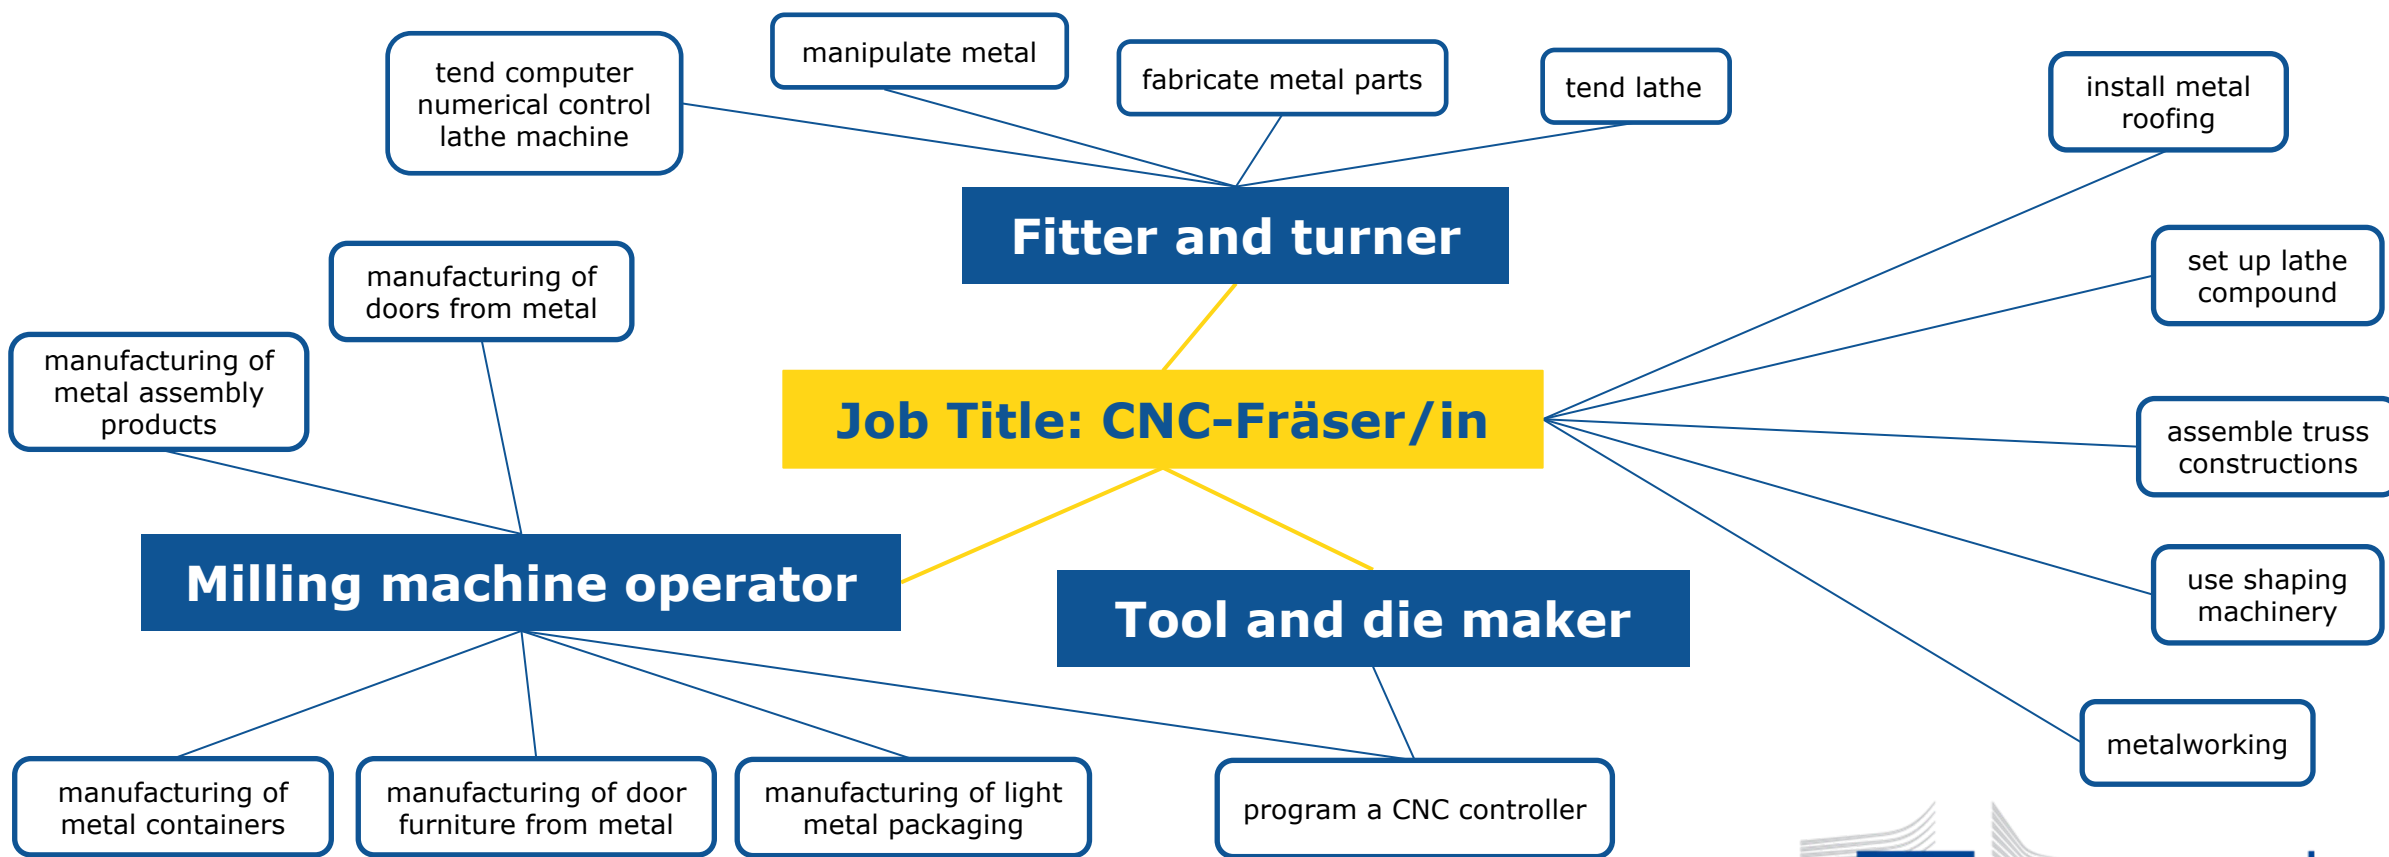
tend computer numerical control lathe machine

manipulate metal

fabricate metal parts

tend lathe

install metal roofing

Fitter and turner

manufacturing of doors from metal

manufacturing of metal assembly products

set up lathe compound

Job Title: CNC-Fräser/in

assemble truss constructions

Milling machine operator

Tool and die maker

use shaping machinery

metalworking

manufacturing of metal containers

manufacturing of door furniture from metal

manufacturing of light metal packaging

program a CNC controller